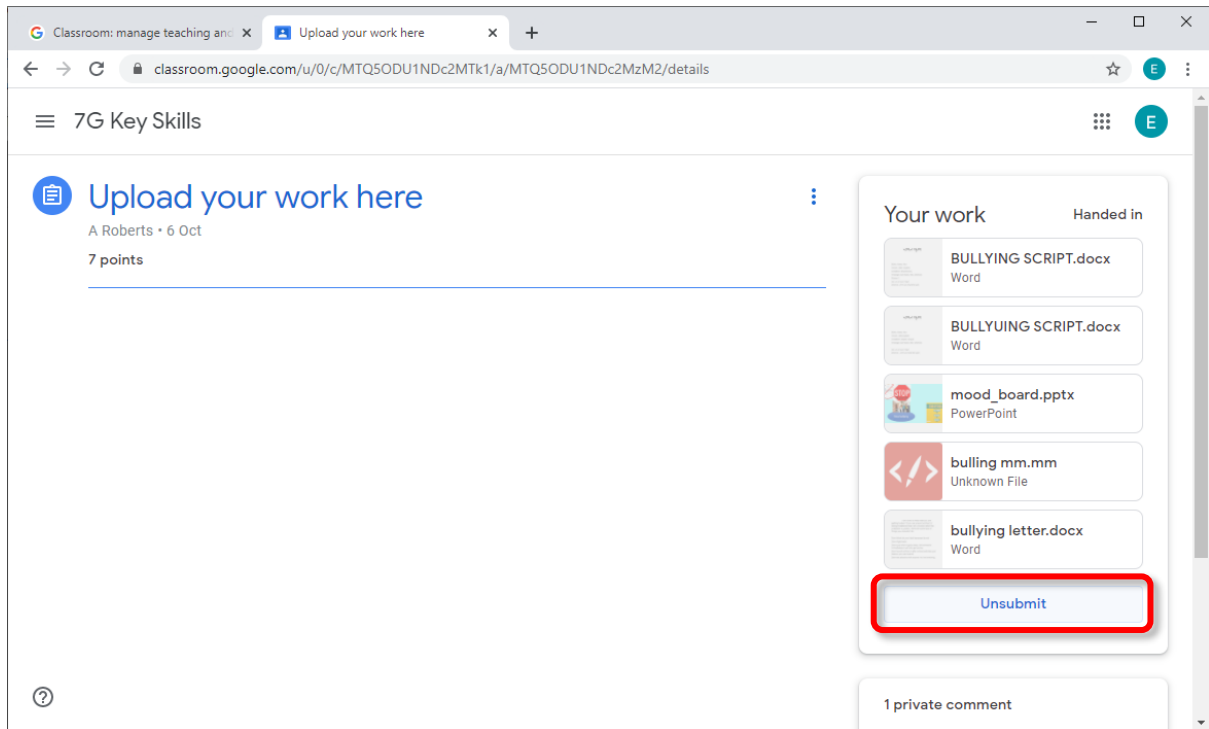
Classroom: manage teaching and
Upload your work here

classroom.google.com/u/0/c/MTQ5ODU1NDc2MTk1/a/MTQ5ODU1NDc2MzM2/details

E

7G Key Skills

E

Upload your work here

A Roberts • 6 Oct

7 points

Your work
Handed in

BULLYING SCRIPT.docx
Word

BULLYUING SCRIPT.docx
Word

mood_board.pptx
PowerPoint

bulling mm.mm
Unknown File

bullying letter.docx
Word

Unsubmit

1 private comment

?